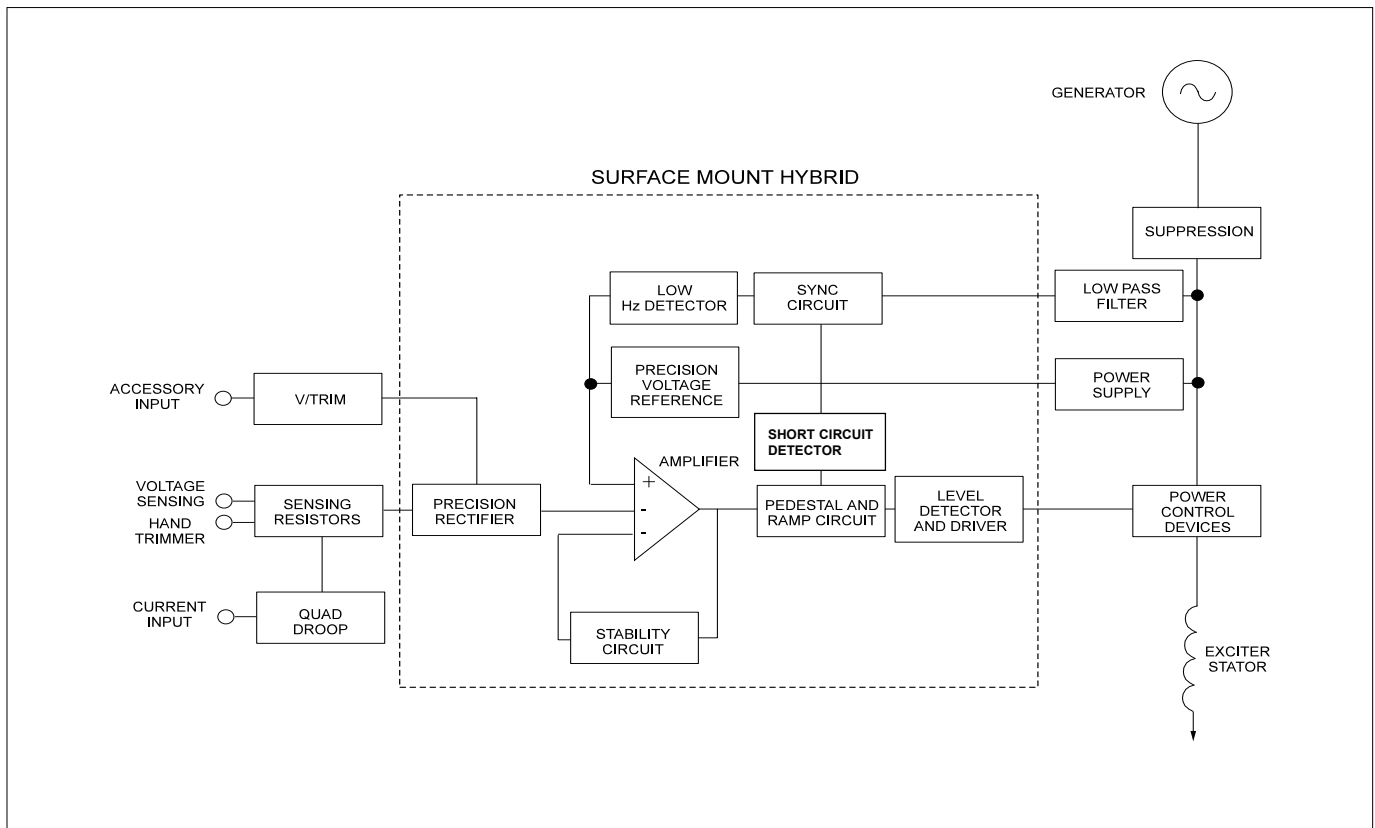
GENERATOR

SURFACE MOUNT HYBRID

SUPPRESSION

LOW Hz DETECTOR

SYNC CIRCUIT

LOW PASS FILTER

PRECISION VOLTAGE REFERENCE

POWER SUPPLY

ACCESSORY INPUT

V/TRIM

SHORT CIRCUIT DETECTOR

AMPLIFIER

+
-
-

VOLTAGE SENSING

HAND TRIMMER

SENSING RESISTORS

PRECISION RECTIFIER

PEDESTAL AND RAMP CIRCUIT

LEVEL DETECTOR AND DRIVER

POWER CONTROL DEVICES

CURRENT INPUT

QUAD DROOP

STABILITY CIRCUIT

EXCITER STATOR